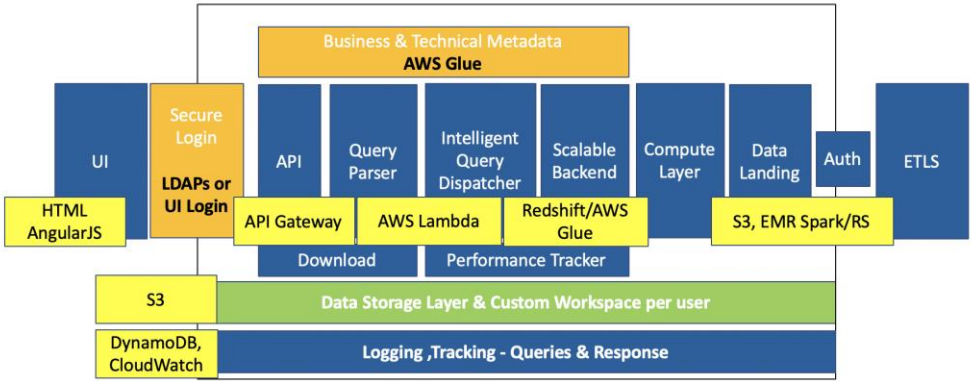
Business & Technical Metadata
AWS Glue

UI

Secure Login

LDAPs or UI Login

API

Query Parser

Intelligent Query Dispatcher

Scalable Backend

Compute Layer

Data Landing

Auth

ETLS

HTML AngularJS

API Gateway

AWS Lambda

Redshift/AWS Glue

S3, EMR Spark/RS

Download

Performance Tracker

S3

Data Storage Layer & Custom Workspace per user

DynamoDB, CloudWatch

Logging ,Tracking - Queries & Response